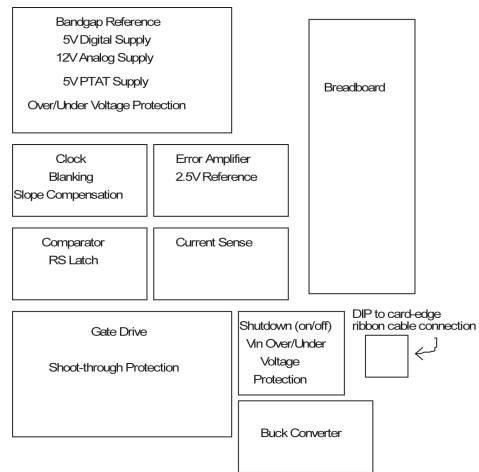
Bandgap Reference
5V Digital Supply
12V Analog Supply
5V PTAT Supply
Over/Under Voltage Protection

Breadboard

Clock
Blanking
Slope Compensation

Error Amplifier
2.5V Reference

Comparator
RS Latch

Current Sense

DIP to card-edge ribbon cable connection

Gate Drive

Shoot-through Protection

Shutdown (on/off)
Vin Over/Under Voltage Protection

Buck Converter